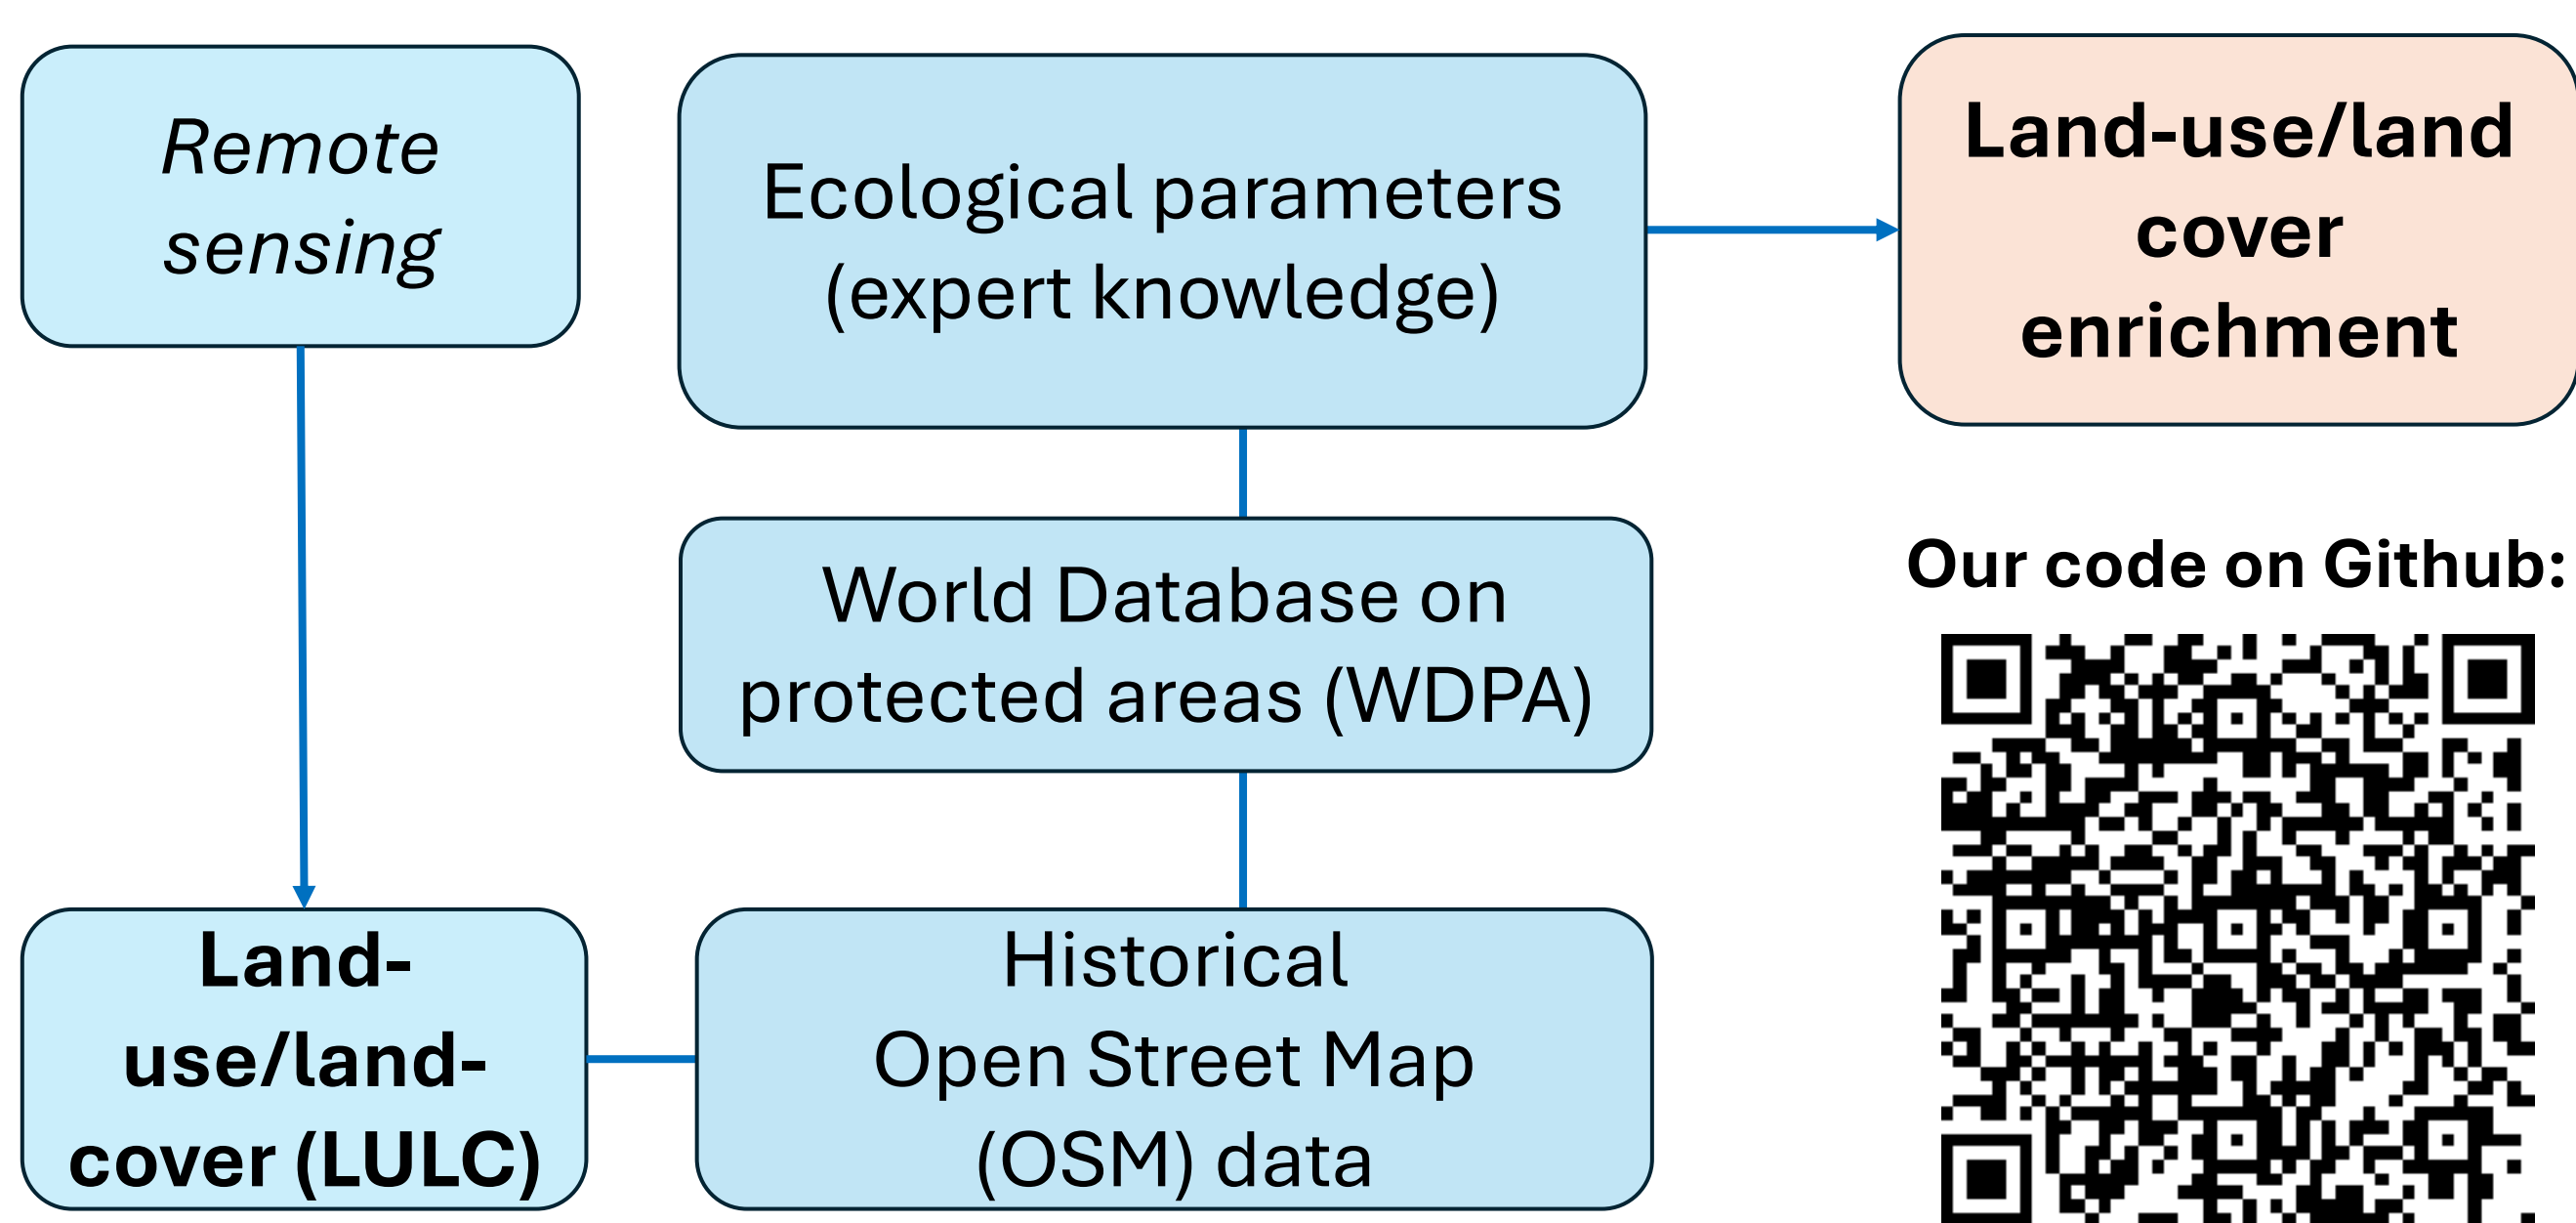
Remote sensing

Ecological parameters (expert knowledge)

Land-use/land cover enrichment

World Database on protected areas (WDPA)

Our code on Github:

Land-use/land-cover (LULC)

Historical Open Street Map (OSM) data